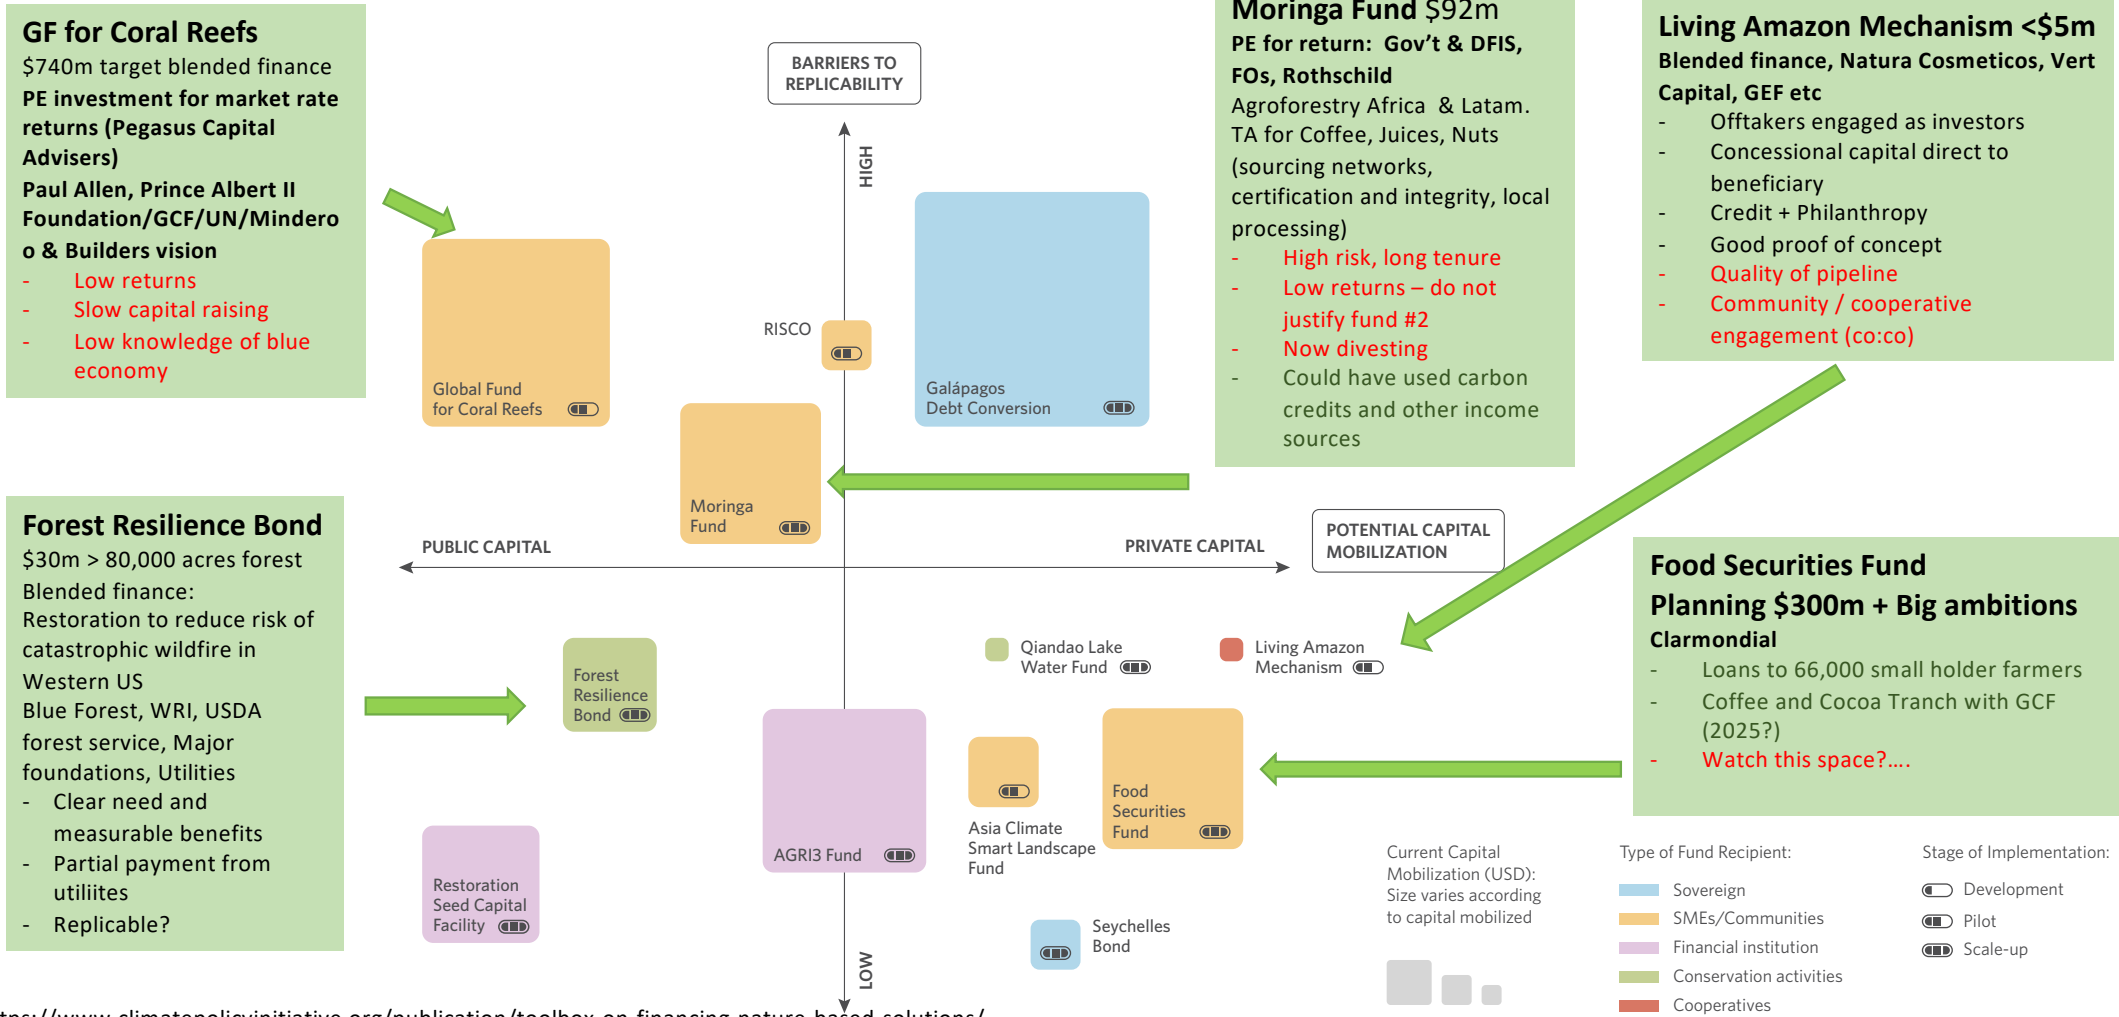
GF for Coral Reefs
$740m target blended finance
PE investment for market rate returns (Pegasus Capital Advisers)
Paul Allen, Prince Albert II Foundation/GCF/UN/Mindero o & Builders vision
- Low returns
- Slow capital raising
- Low knowledge of blue economy

BARRIERS TO REPLICABILITY

HIGH

Moringa Fund $92m
PE for return: Gov't & DFIS, FOs, Rothschild
Agroforestry Africa & Latam. TA for Coffee, Juices, Nuts (sourcing networks, certification and integrity, local processing)
- High risk, long tenure
- Low returns – do not justify fund #2
- Now divesting
- Could have used carbon credits and other income sources

Living Amazon Mechanism <$5m
Blended finance, Natura Cosmeticos, Vert Capital, GEF etc
- Offtakers engaged as investors
- Concessional capital direct to beneficiary
- Credit + Philanthropy
- Good proof of concept
- Quality of pipeline
- Community / cooperative engagement (co:co)

RISCO

Global Fund for Coral Reefs

Galápagos Debt Conversion

Moringa Fund

Forest Resilience Bond
$30m > 80,000 acres forest
Blended finance:
Restoration to reduce risk of catastrophic wildfire in Western US
Blue Forest, WRI, USDA forest service, Major foundations, Utilities
- Clear need and measurable benefits
- Partial payment from utiliites
- Replicable?

PUBLIC CAPITAL

PRIVATE CAPITAL

POTENTIAL CAPITAL MOBILIZATION

Food Securities Fund
Planning $300m + Big ambitions
Clarmondial
- Loans to 66,000 small holder farmers
- Coffee and Cocoa Tranch with GCF (2025?)
- Watch this space?….

Forest Resilience Bond

Qiandao Lake Water Fund

Living Amazon Mechanism

AGRI3 Fund

Asia Climate Smart Landscape Fund

Food Securities Fund

Restoration Seed Capital Facility

Seychelles Bond

LOW

Current Capital Mobilization (USD): Size varies according to capital mobilized

Type of Fund Recipient:
Sovereign
SMEs/Communities
Financial institution
Conservation activities
Cooperatives

Stage of Implementation:
Development
Pilot
Scale-up

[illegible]tps://www.climatepolicyinitiative.org/publication/toolbox-on-financing-nature-based-solutions/